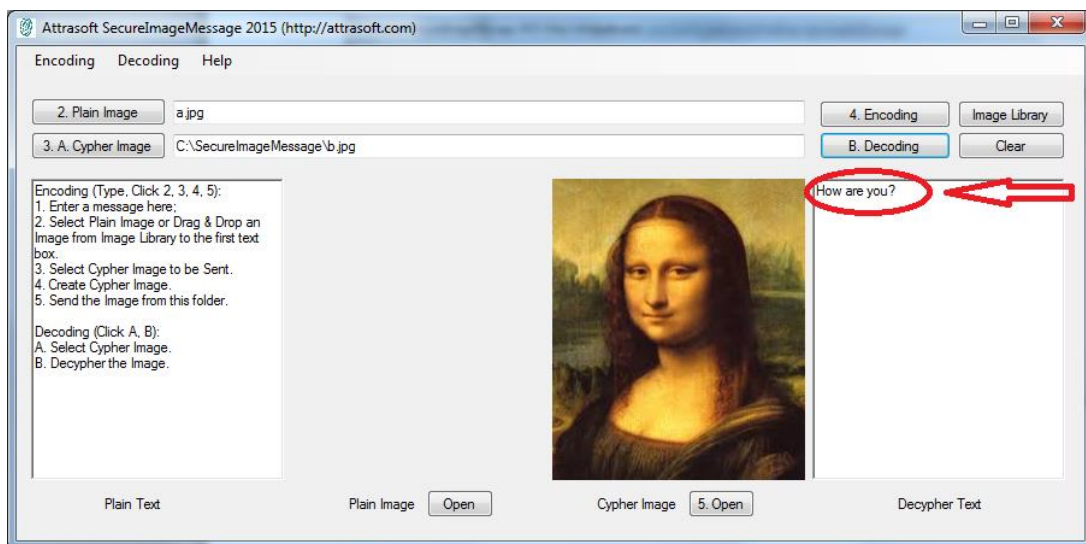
Attrasoft SecureImageMessage 2015 (http://attrasoft.com)

Encoding Decoding Help

2. Plain Image a.jpg

3. A. Cypher Image C:\SecureImageMessage\b.jpg

4. Encoding

Image Library

B. Decoding

Clear

Encoding (Type, Click 2, 3, 4, 5):
1. Enter a message here;
2. Select Plain Image or Drag & Drop an Image from Image Library to the first text box.
3. Select Cypher Image to be Sent.
4. Create Cypher Image.
5. Send the Image from this folder.

Decoding (Click A, B):
A. Select Cypher Image.
B. Decypher the Image.

How are you?

Plain Text

Plain Image Open

Cypher Image 5. Open

Decypher Text